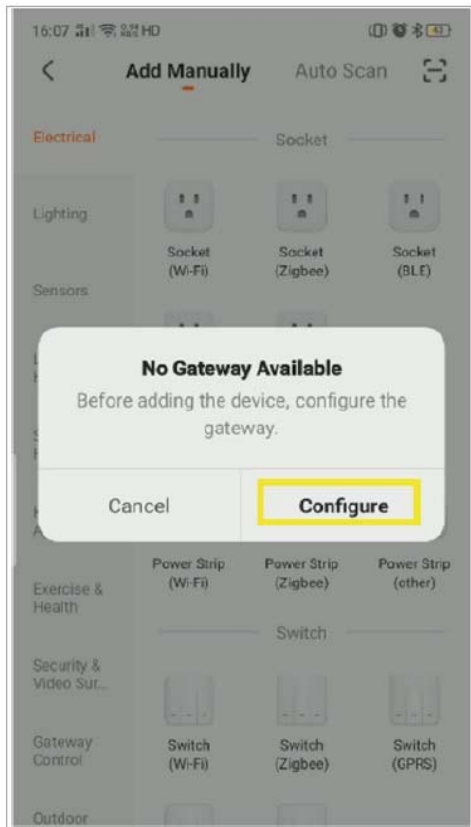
16:07 HD

Add Manually Auto Scan

Electrical

Lighting

Sensors

Exercise & Health

Security & Video Sur...

Gateway Control

Outdoor

Socket

Socket (Wi-Fi)

Socket (Zigbee)

Socket (BLE)

No Gateway Available

Before adding the device, configure the gateway.

Cancel

Configure

Power Strip (Wi-Fi)

Power Strip (Zigbee)

Power Strip (other)

Switch

Switch (Wi-Fi)

Switch (Zigbee)

Switch (GPRS)